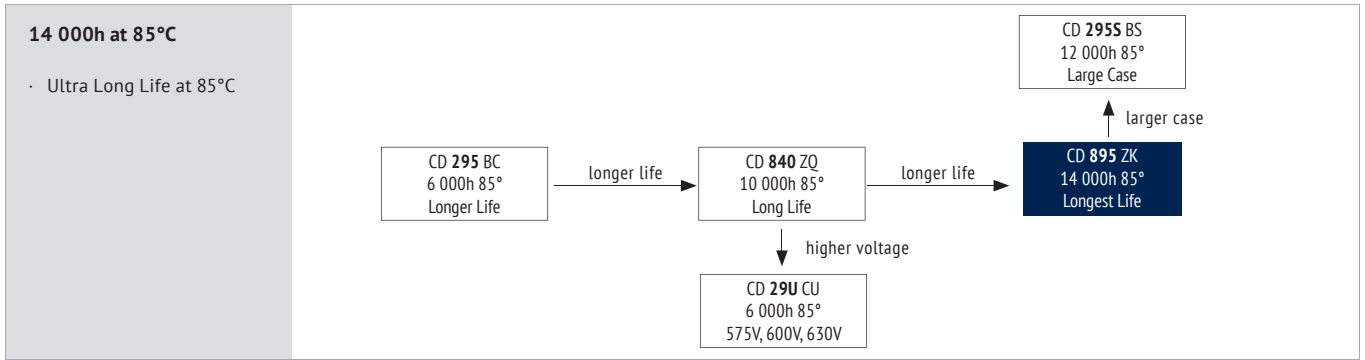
14 000h at 85°C

· Ultra Long Life at 85°C

CD 295S BS
12 000h 85°
Large Case

larger case

CD 295 BC
6 000h 85°
Longer Life

longer life

CD 840 ZQ
10 000h 85°
Long Life

longer life

CD 895 ZK
14 000h 85°
Longest Life

higher voltage

CD 29U CU
6 000h 85°
575V, 600V, 630V